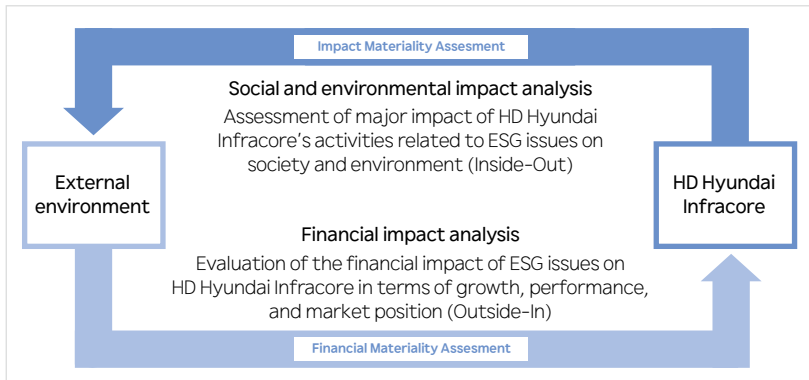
Impact Materiality Assesment

Social and environmental impact analysis

Assessment of major impact of HD Hyundai Infracore's activities related to ESG issues on society and environment (Inside-Out)

External environment

HD Hyundai Infracore

Financial impact analysis

Evaluation of the financial impact of ESG issues on HD Hyundai Infracore in terms of growth, performance, and market position (Outside-In)

Financial Materiality Assesment